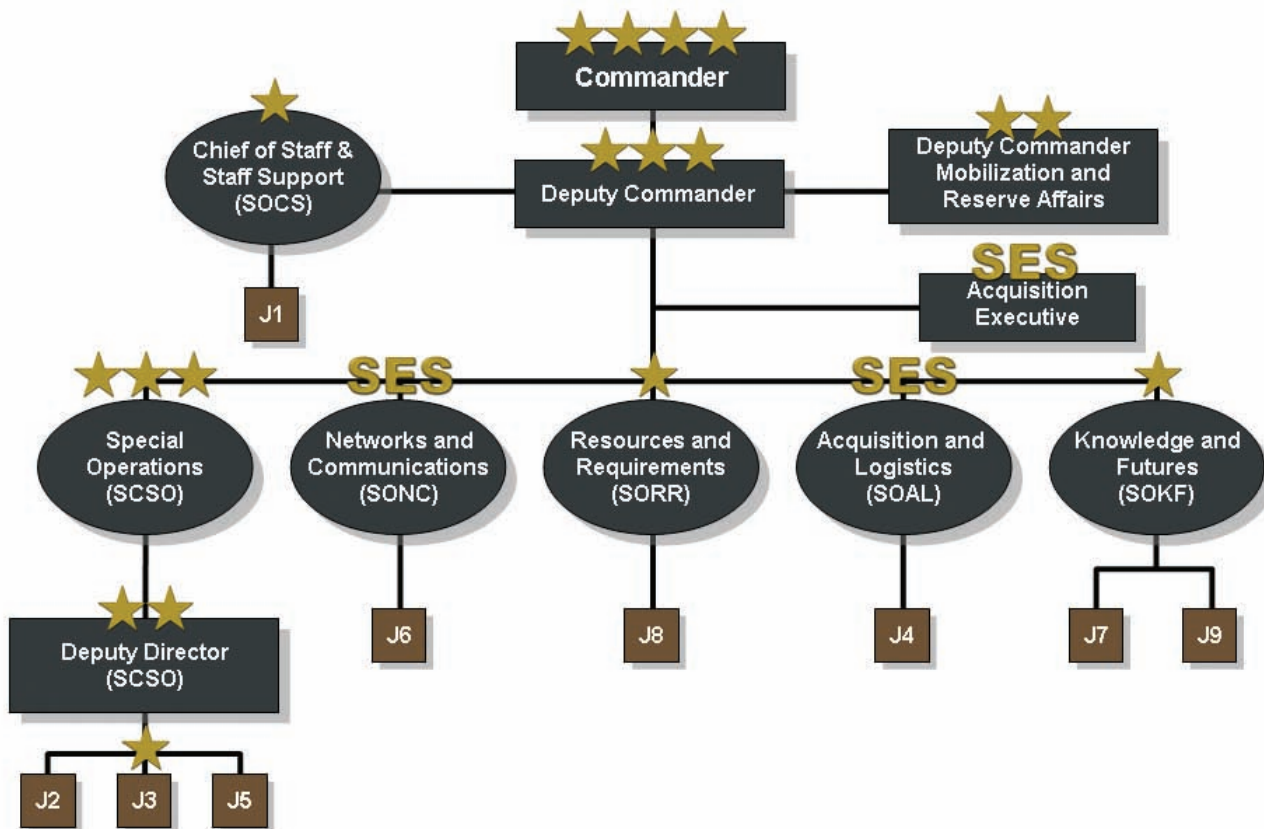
Commander

Chief of Staff & Staff Support (SOCS)

Deputy Commander

Deputy Commander Mobilization and Reserve Affairs

J1

SES

Acquisition Executive

SES

SES

Special Operations (SCSO)

Networks and Communications (SONC)

Resources and Requirements (SORR)

Acquisition and Logistics (SOAL)

Knowledge and Futures (SOKF)

Deputy Director (SCSO)

J6

J8

J4

J7

J9

J2

J3

J5